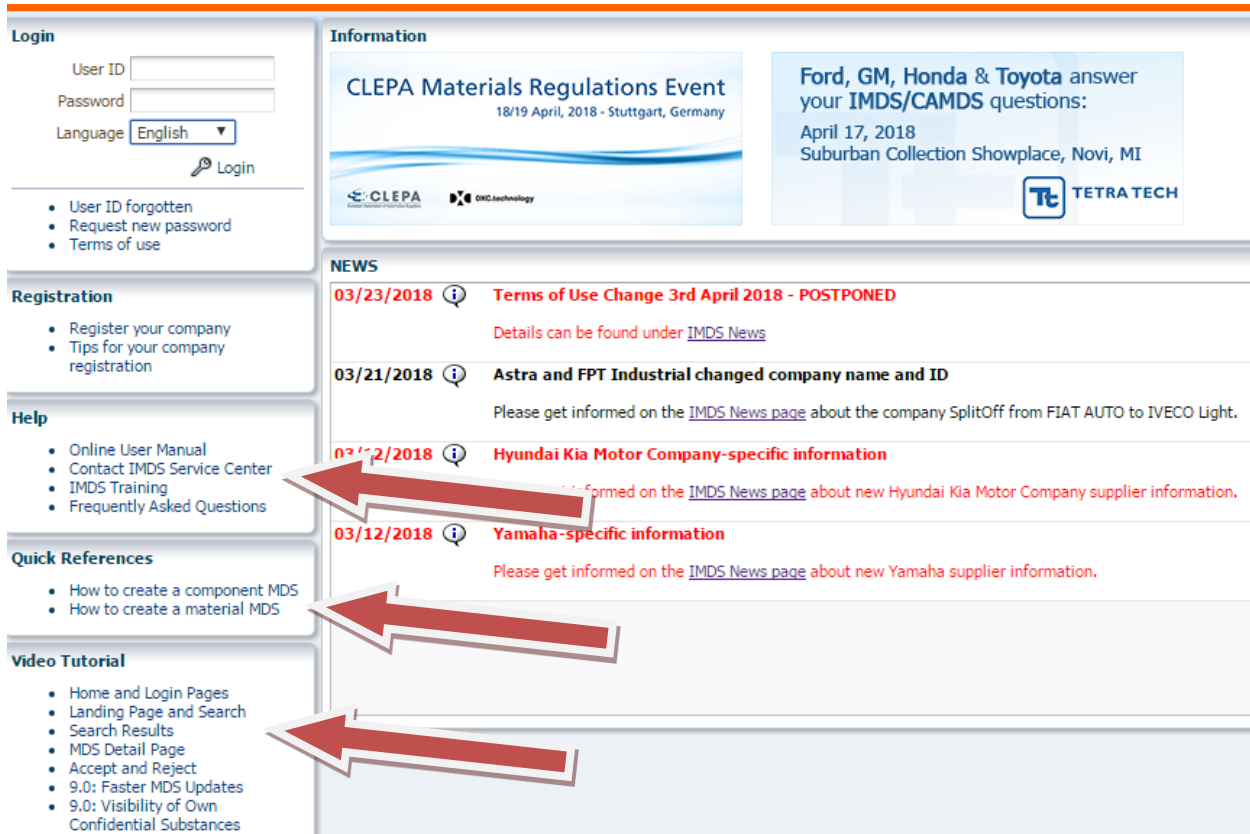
Login

User ID
Password
Language English

Login

- User ID forgotten
- Request new password
- Terms of use

Registration

- Register your company
- Tips for your company registration

Help

- Online User Manual
- Contact IMDS Service Center
- IMDS Training
- Frequently Asked Questions

Quick References

- How to create a component MDS
- How to create a material MDS

Video Tutorial

- Home and Login Pages
- Landing Page and Search
- Search Results
- MDS Detail Page
- Accept and Reject
- 9.0: Faster MDS Updates
- 9.0: Visibility of Own Confidential Substances

Information

CLEPA Materials Regulations Event
18/19 April, 2018 - Stuttgart, Germany
CLEPA
DXC.technology

Ford, GM, Honda & Toyota answer your IMDS/CAMDS questions:
April 17, 2018
Suburban Collection Showplace, Novi, MI
TETRA TECH

NEWS

03/23/2018 Terms of Use Change 3rd April 2018 - POSTPONED
Details can be found under IMDS News

03/21/2018 Astra and FPT Industrial changed company name and ID
Please get informed on the IMDS News page about the company SplitOff from FIAT AUTO to IVECO Light.

03/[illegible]2018 Hyundai Kia Motor Company-specific information
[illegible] informed on the IMDS News page about new Hyundai Kia Motor Company supplier information.

03/12/2018 Yamaha-specific information
Please get informed on the IMDS News page about new Yamaha supplier information.